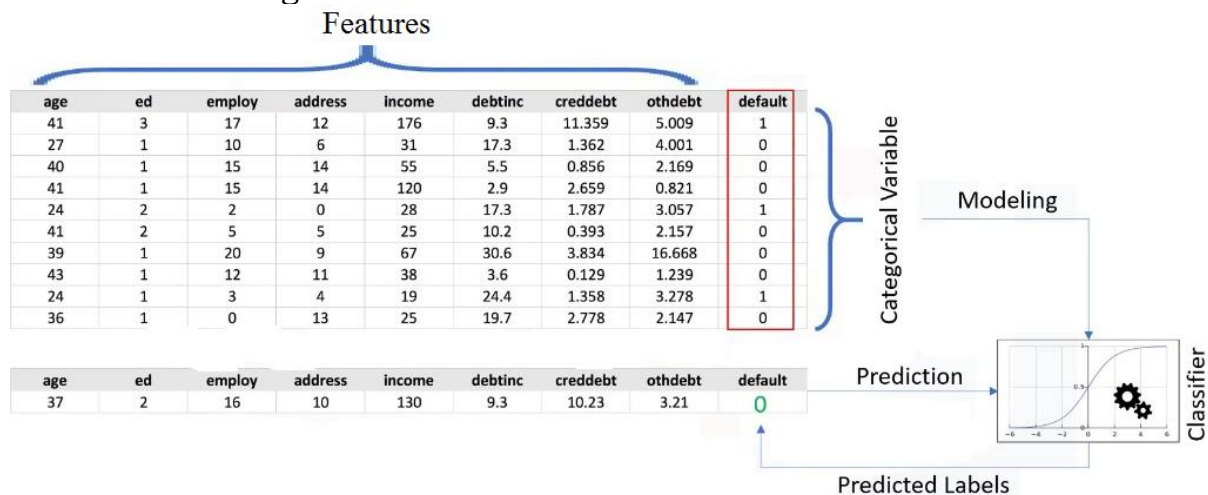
Features

| age | ed | employ | address | income | debtinc | creddebt | othdebt | default |
|---|---|---|---|---|---|---|---|---|
| 41 | 3 | 17 | 12 | 176 | 9.3 | 11.359 | 5.009 | 1 |
| 27 | 1 | 10 | 6 | 31 | 17.3 | 1.362 | 4.001 | 0 |
| 40 | 1 | 15 | 14 | 55 | 5.5 | 0.856 | 2.169 | 0 |
| 41 | 1 | 15 | 14 | 120 | 2.9 | 2.659 | 0.821 | 0 |
| 24 | 2 | 2 | 0 | 28 | 17.3 | 1.787 | 3.057 | 1 |
| 41 | 2 | 5 | 5 | 25 | 10.2 | 0.393 | 2.157 | 0 |
| 39 | 1 | 20 | 9 | 67 | 30.6 | 3.834 | 16.668 | 0 |
| 43 | 1 | 12 | 11 | 38 | 3.6 | 0.129 | 1.239 | 0 |
| 24 | 1 | 3 | 4 | 19 | 24.4 | 1.358 | 3.278 | 1 |
| 36 | 1 | 0 | 13 | 25 | 19.7 | 2.778 | 2.147 | 0 |

Categorical Variable

Modeling

| age | ed | employ | address | income | debtinc | creddebt | othdebt | default |
|---|---|---|---|---|---|---|---|---|
| 37 | 2 | 16 | 10 | 130 | 9.3 | 10.23 | 3.21 | 0 |

Prediction

Classifier

Predicted Labels